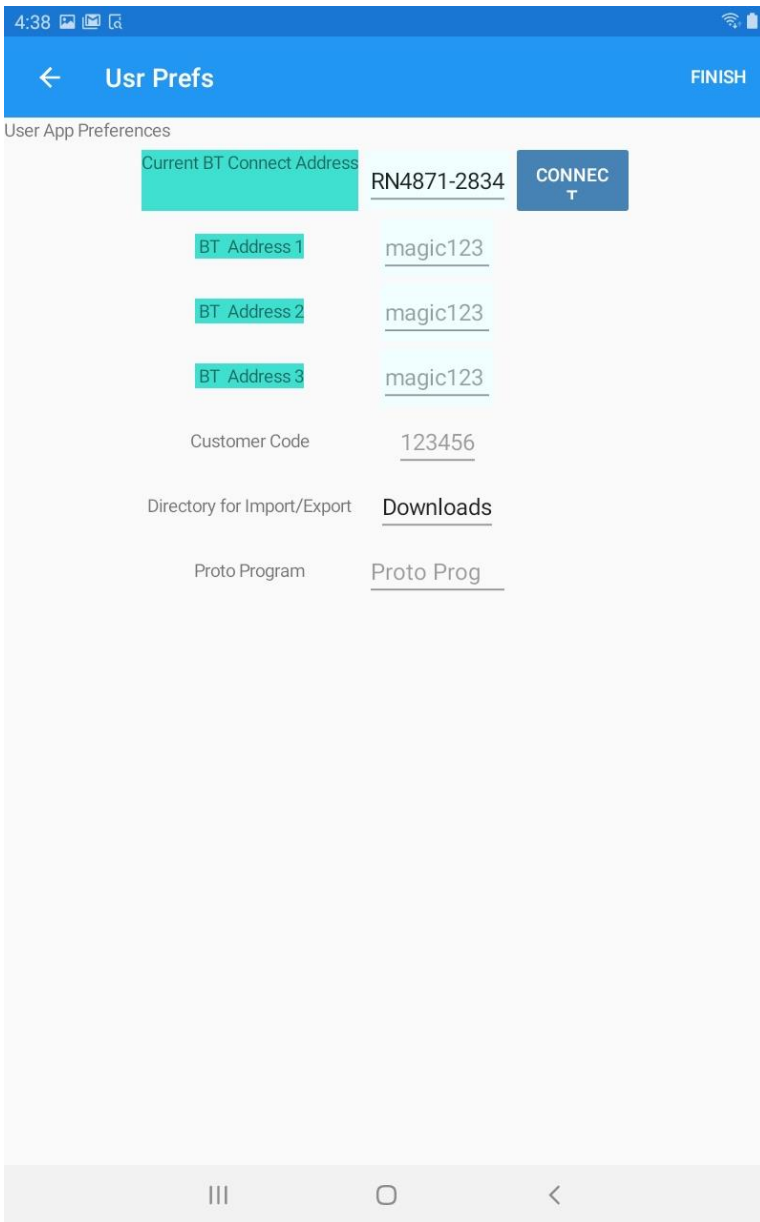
4:38

Usr Prefs

FINISH

User App Preferences

Current BT Connect Address

RN4871-2834

CONNECT

BT Address 1

magic123

BT Address 2

magic123

BT Address 3

magic123

Customer Code

123456

Directory for Import/Export

Downloads

Proto Program

Proto Prog